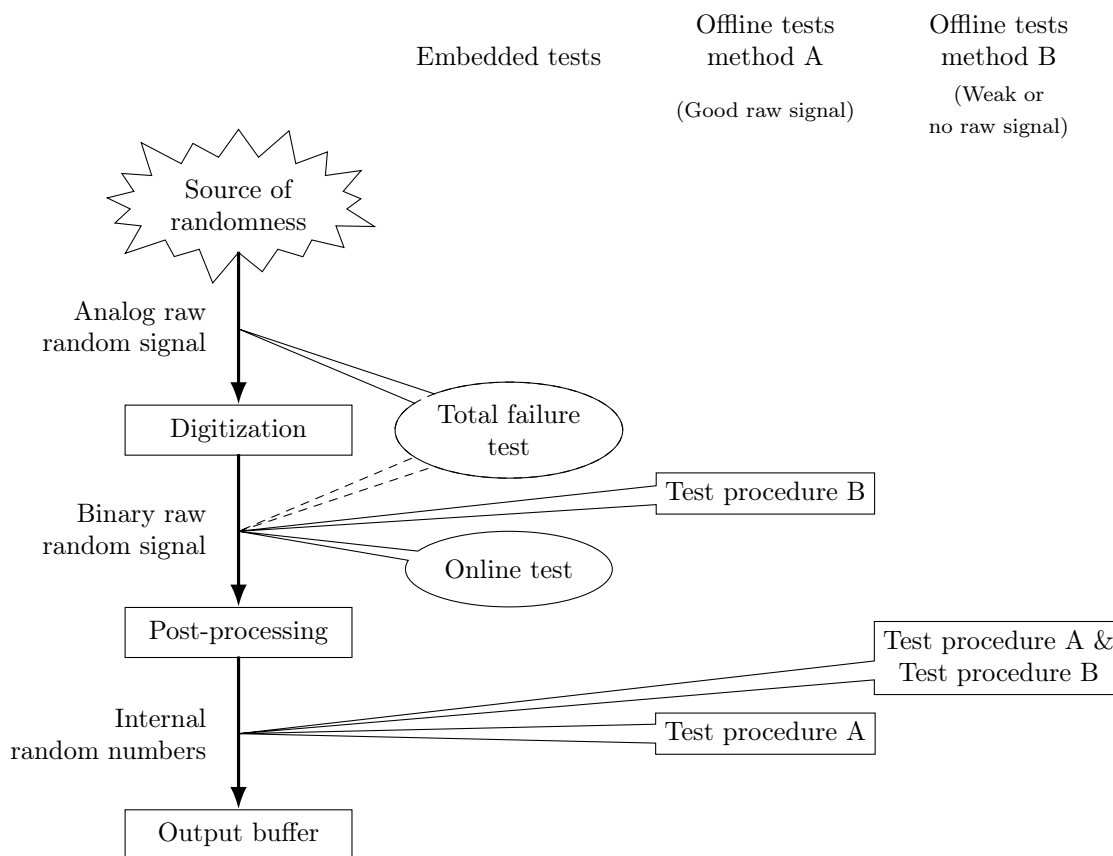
Embedded tests

Offline tests method A

(Good raw signal)

Offline tests method B

(Weak or no raw signal)

Source of randomness

Analog raw random signal

Digitization

Total failure test

Test procedure B

Binary raw random signal

Online test

Post-processing

Test procedure A & Test procedure B

Internal random numbers

Test procedure A

Output buffer